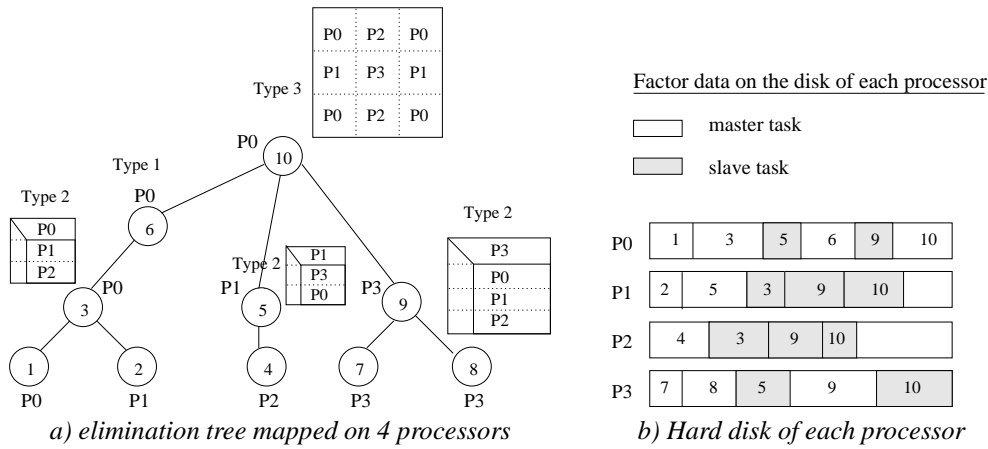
| P0 | P2 | P0 |
|---|---|---|
| P1 | P3 | P1 |
| P0 | P2 | P0 |

Type 3

P0
10

Type 1
P0
6

Type 2
P0
P1
P2

P0
3

Type 2
P1
P3
P0

P1
5

P3
9

Type 2
P3
P0
P1
P2

1
P0

2
P1

4
P2

7
P3

8
P3

a) elimination tree mapped on 4 processors

Factor data on the disk of each processor

master task

slave task

| P0 | 1 | 3 | 5 | 6 | 9 | 10 |
|---|---|---|---|---|---|---|
| P1 | 2 | 5 | 3 | 9 | 10 | |
| P2 | 4 | 3 | 9 | 10 | | |
| P3 | 7 | 8 | 5 | 9 | 10 | |

b) Hard disk of each processor